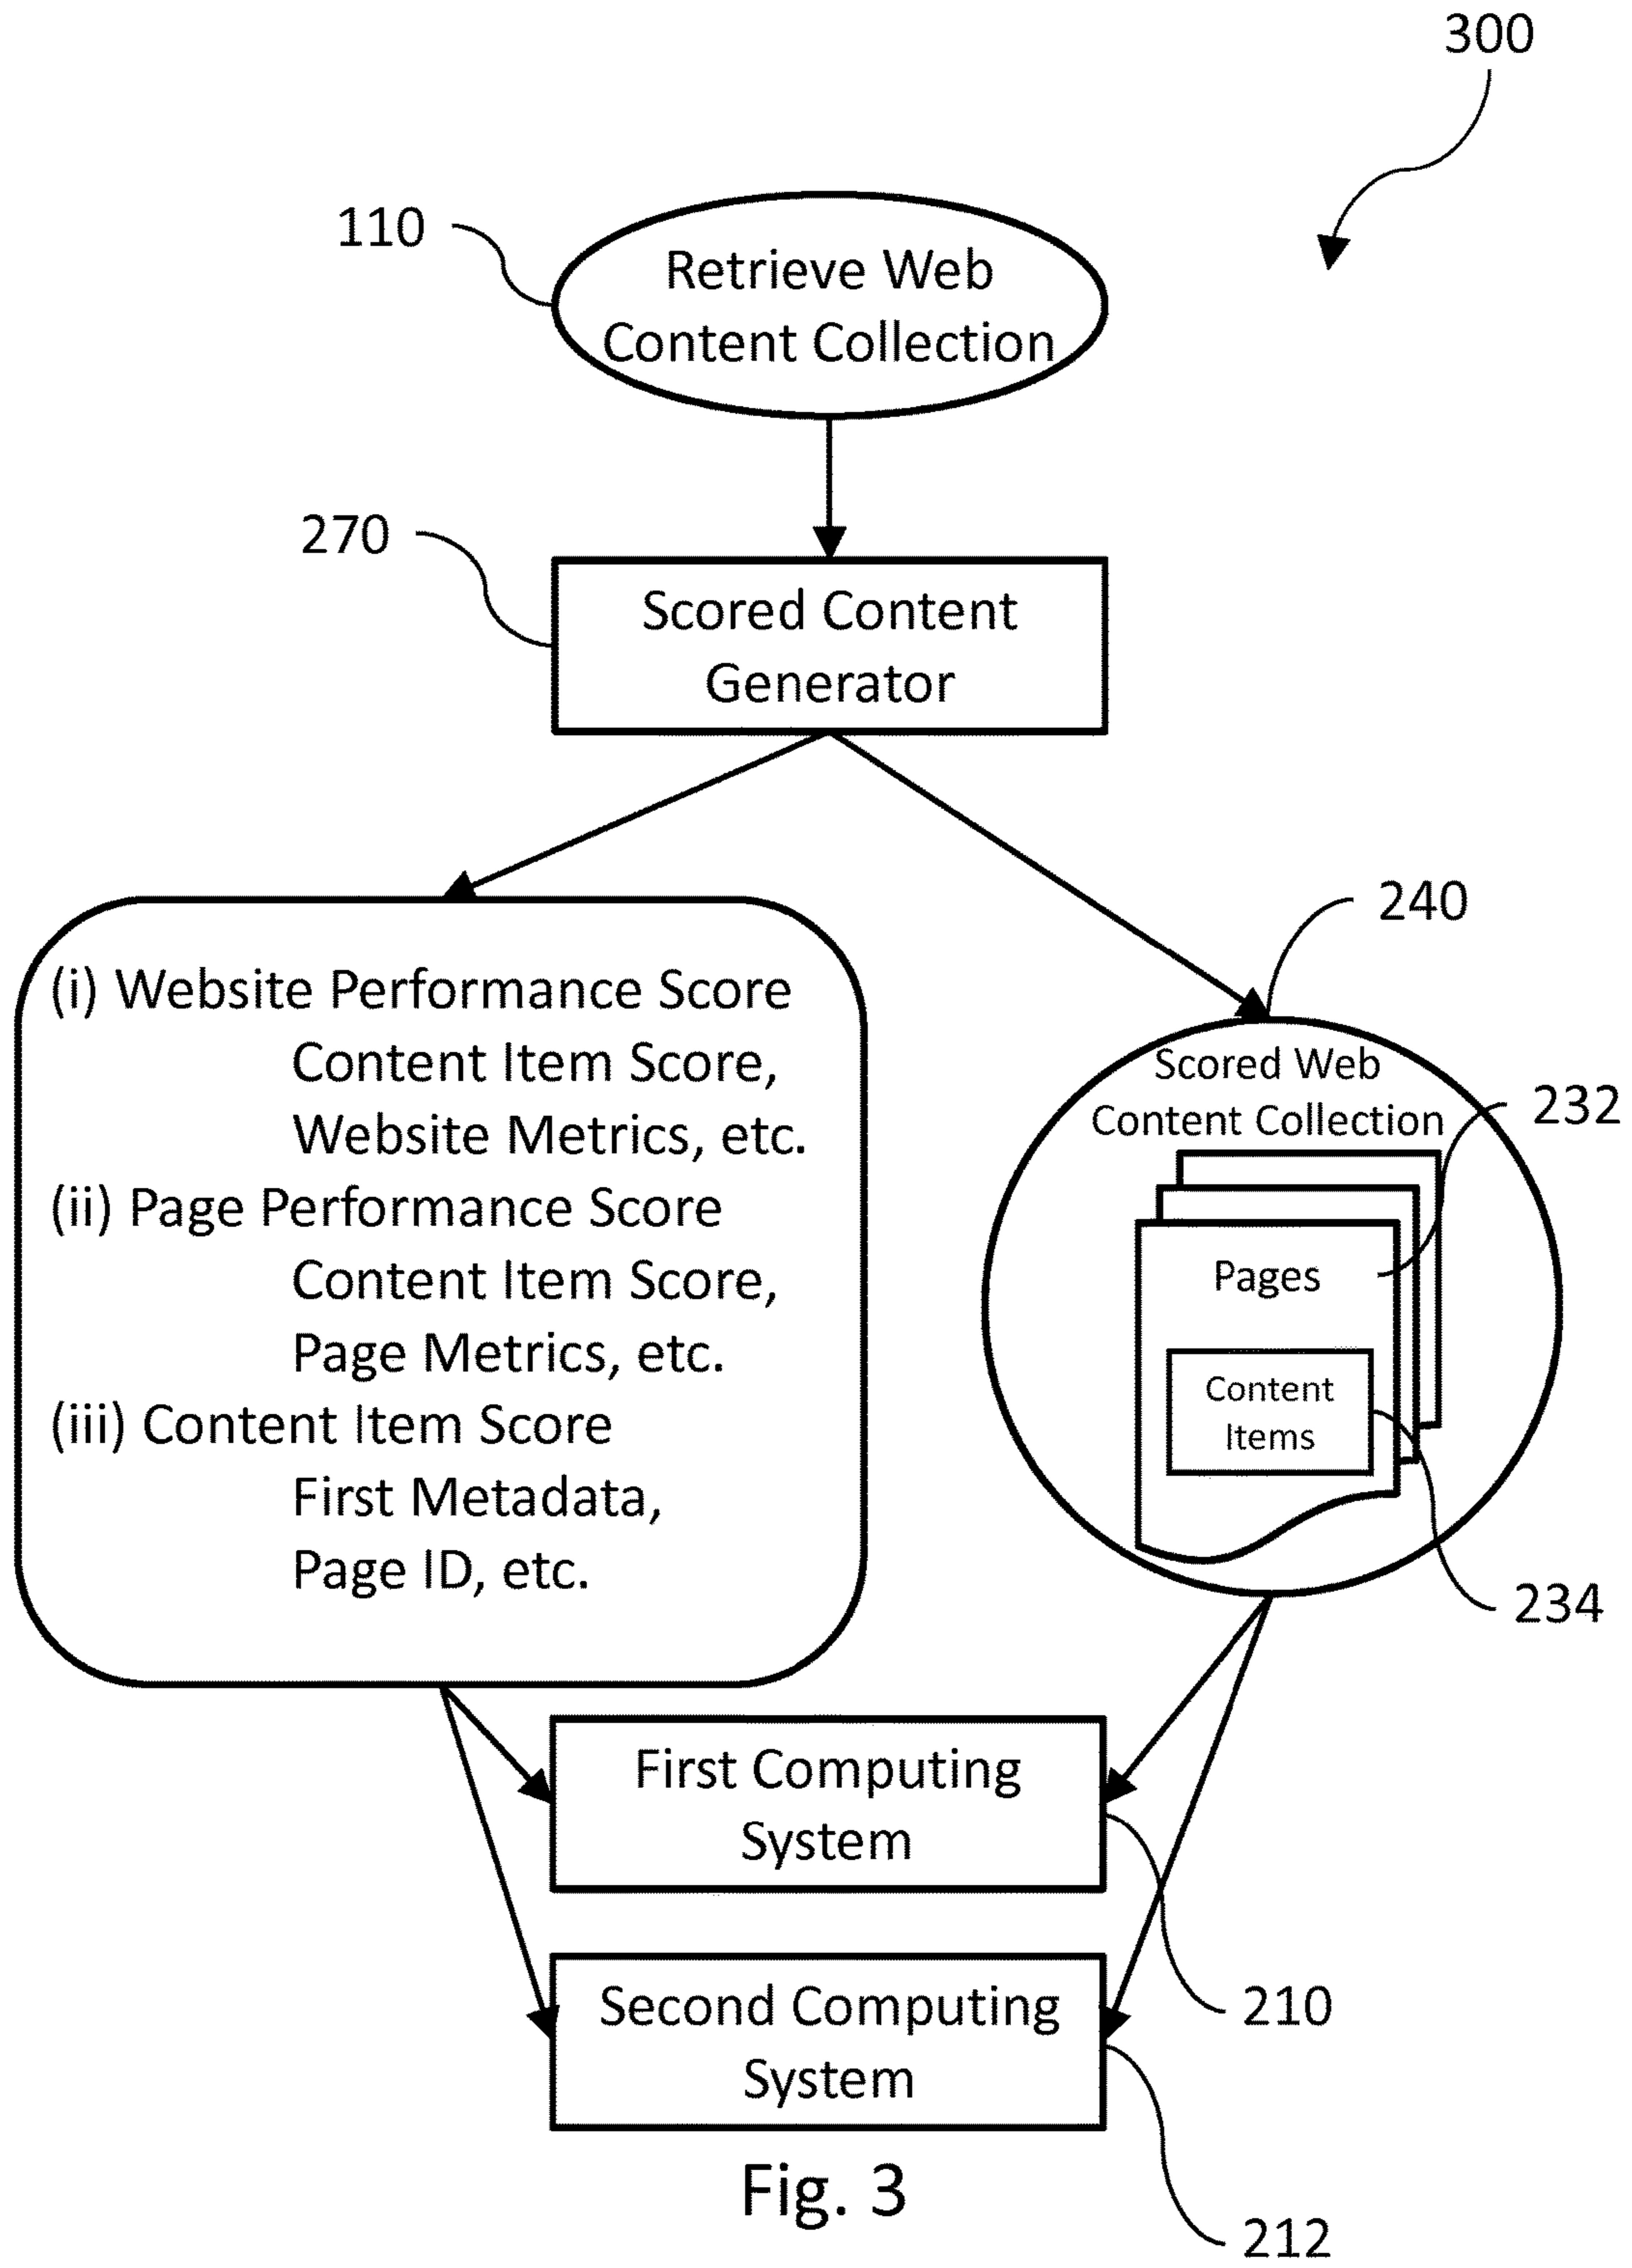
300

110

Retrieve Web Content Collection

270

Scored Content Generator

(i) Website Performance Score
Content Item Score,
Website Metrics, etc.
(ii) Page Performance Score
Content Item Score,
Page Metrics, etc.
(iii) Content Item Score
First Metadata,
Page ID, etc.

240

Scored Web Content Collection

232

Pages

Content Items

234

First Computing System

Second Computing System

210

Fig. 3

212